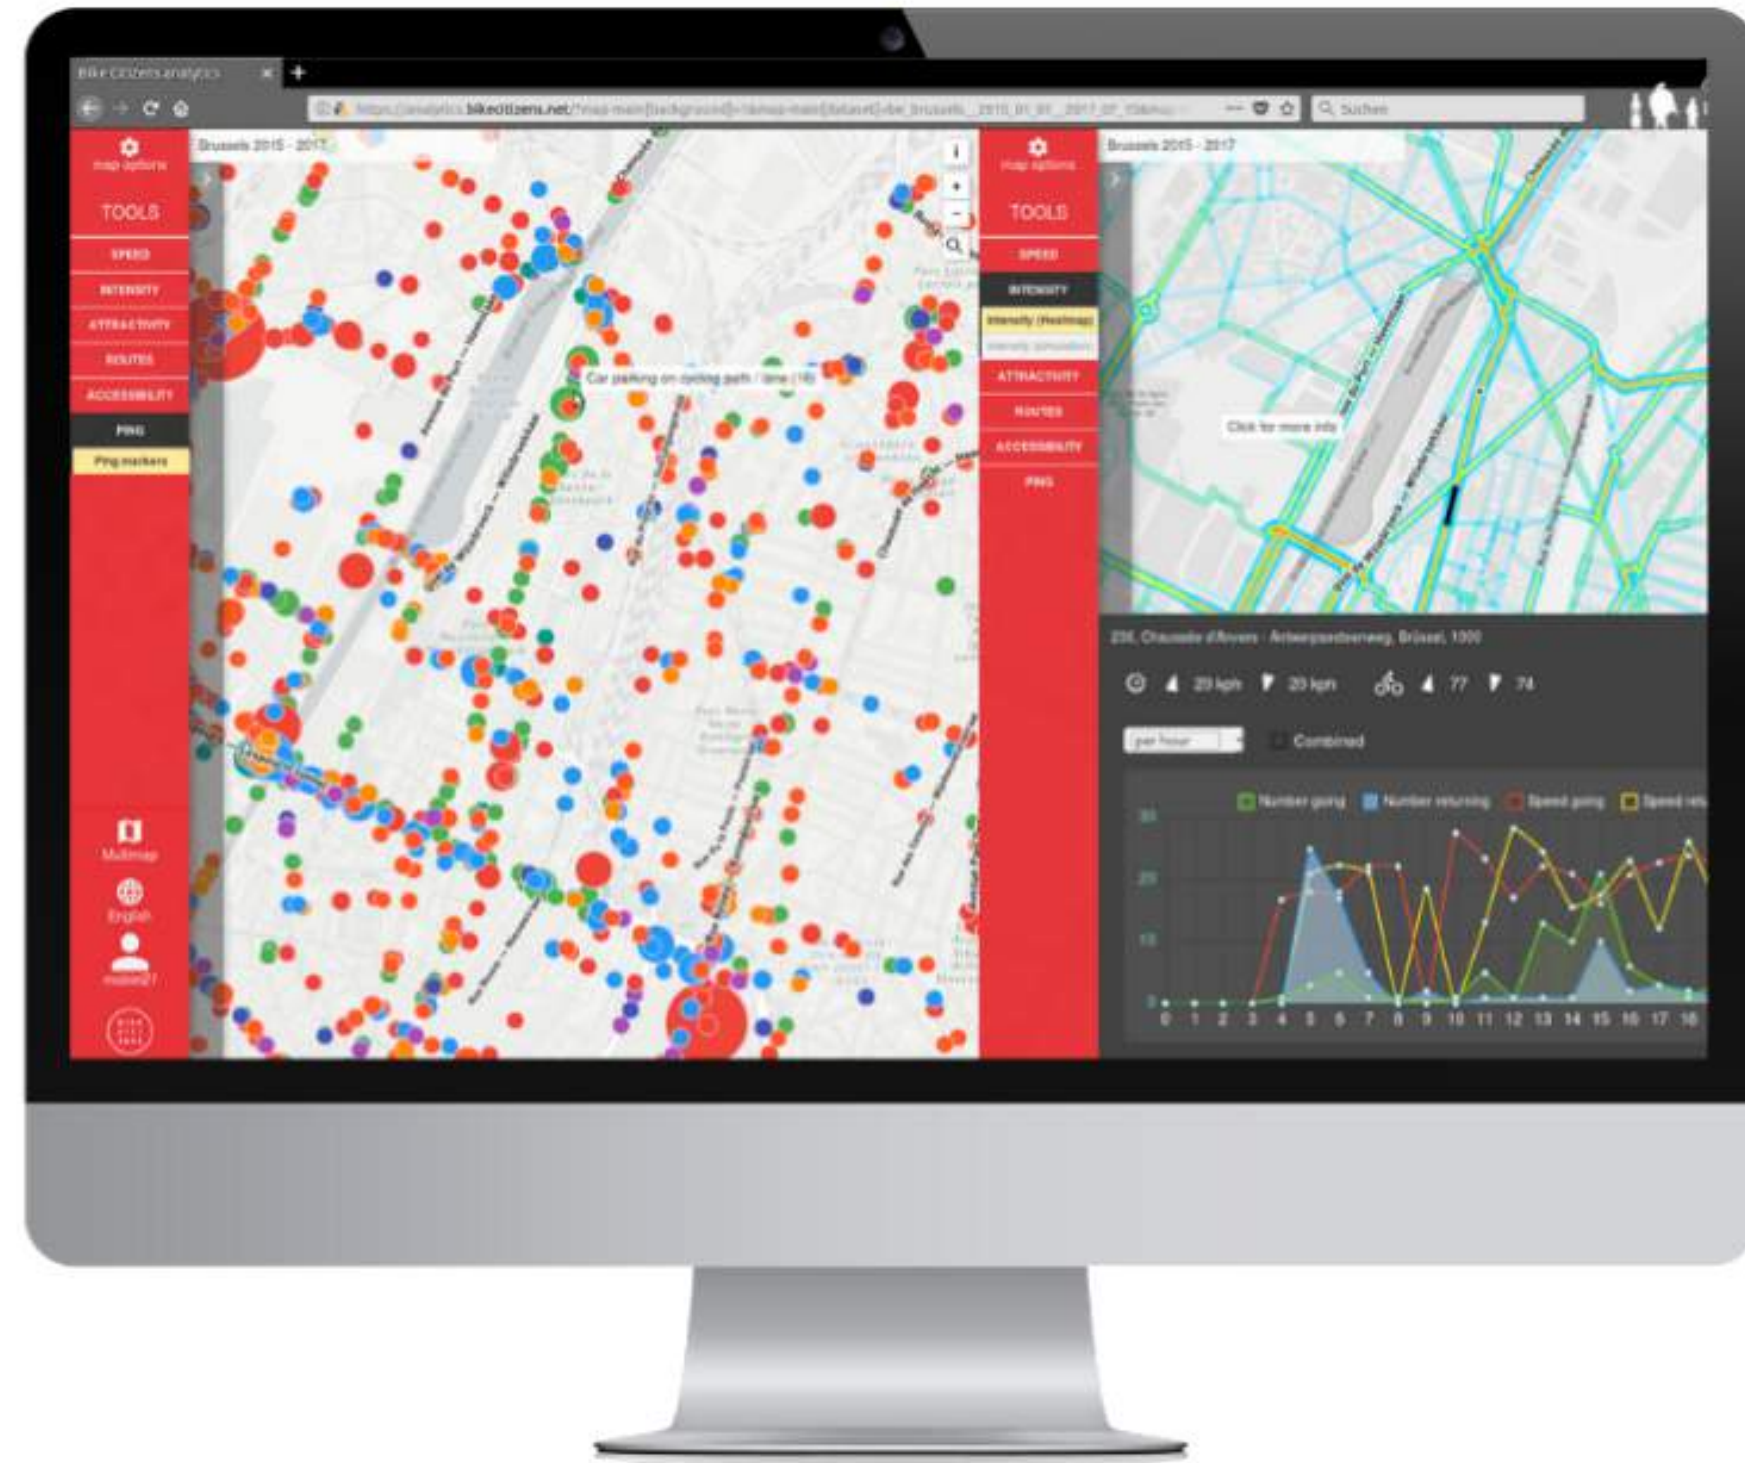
Bike Citizens analytics

https://analytics.bikecitizens.net/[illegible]

Suchen

map options

TOOLS

SPEED

INTENSITY

ATTRACTIVITY

ROUTES

ACCESSIBILITY

PING

Ping markers

Multimap

English

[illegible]

Brussels 2015 - 2017

Car parking on cycling path / lane (16)

map options

TOOLS

SPEED

INTENSITY

Intensity (Heatmap)

Intensity simulation

ATTRACTIVITY

ROUTES

ACCESSIBILITY

PING

Brussels 2015 - 2017

Click for more info

236, Chaussée d'Anvers - Antwerpsesteenweg, Brüssel, 1000

20 kph 20 kph 77 74

per hour

Combined

Number going Number returning Speed going Speed ret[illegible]

30
20
10
0

0 1 2 3 4 5 6 7 8 9 10 11 12 13 14 15 16 17 18